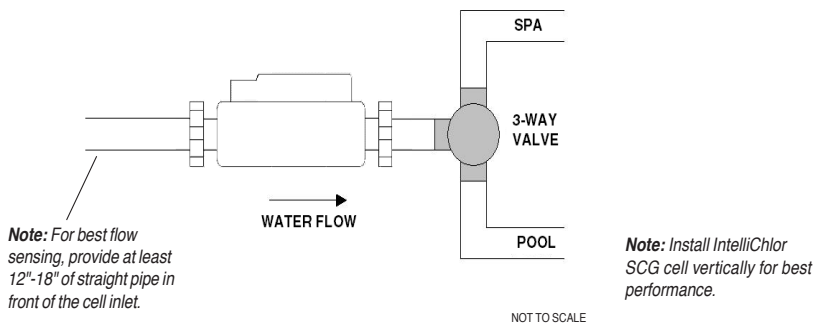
SPA

3-WAY VALVE

WATER FLOW

POOL

**Note:** For best flow sensing, provide at least 12"-18" of straight pipe in front of the cell inlet.

**Note:** Install IntelliChlor SCG cell vertically for best performance.

NOT TO SCALE